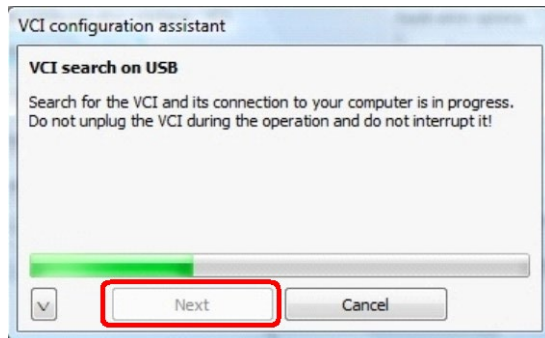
VCI configuration assistant

VCI search on USB

Search for the VCI and its connection to your computer is in progress. Do not unplug the VCI during the operation and do not interrupt it!

v

Next

Cancel